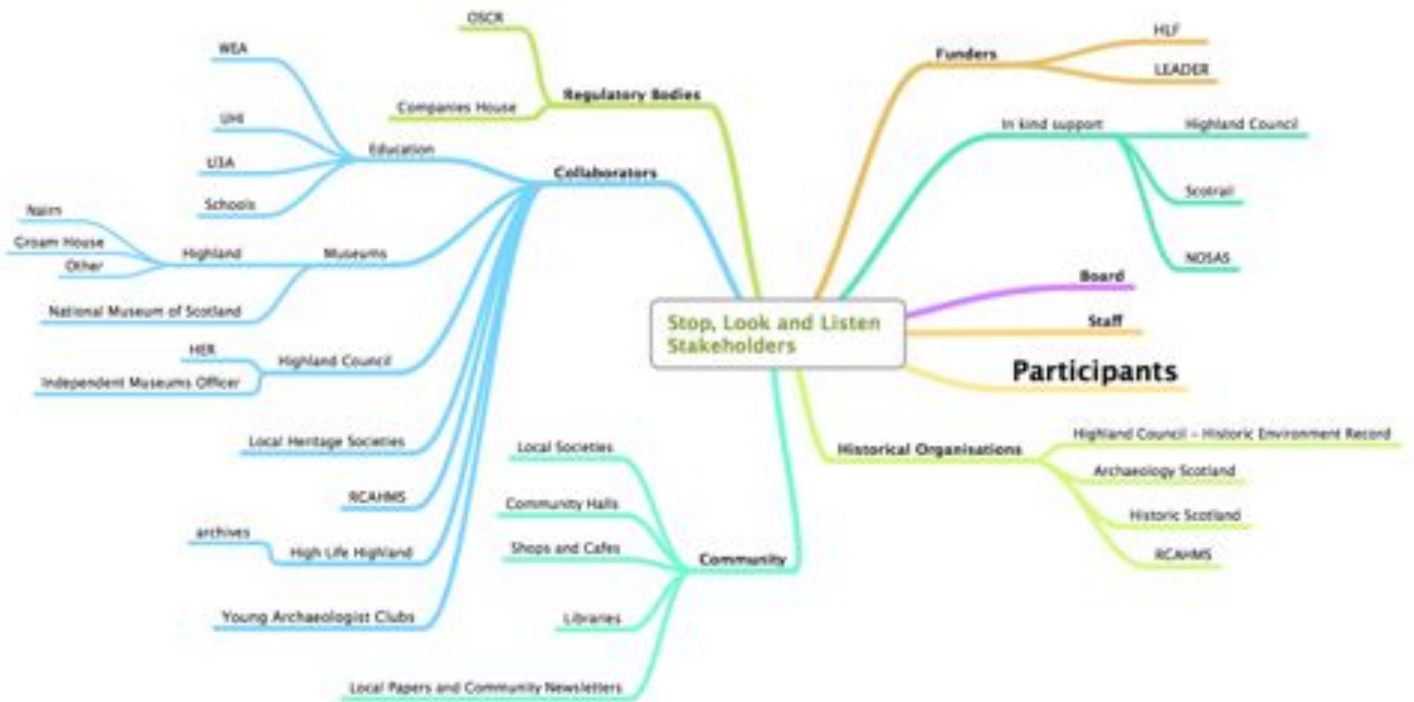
Stop, Look and Listen Stakeholders

Regulatory Bodies
OSCR
Companies House

Collaborators
Education
WEA
UHI
U3A
Schools
Museums
Highland
Nairn
Croam House
Other
National Museum of Scotland
Highland Council
HER
Independent Museums Officer
Local Heritage Societies
RCAHMS
High Life Highland
archives
Young Archaeologist Clubs

Community
Local Societies
Community Halls
Shops and Cafes
Libraries
Local Papers and Community Newsletters

Funders
HLF
LEADER

In kind support
Highland Council
Scotrail
NOSAS

Board
Staff
Participants

Historical Organisations
Highland Council - Historic Environment Record
Archaeology Scotland
Historic Scotland
RCAHMS